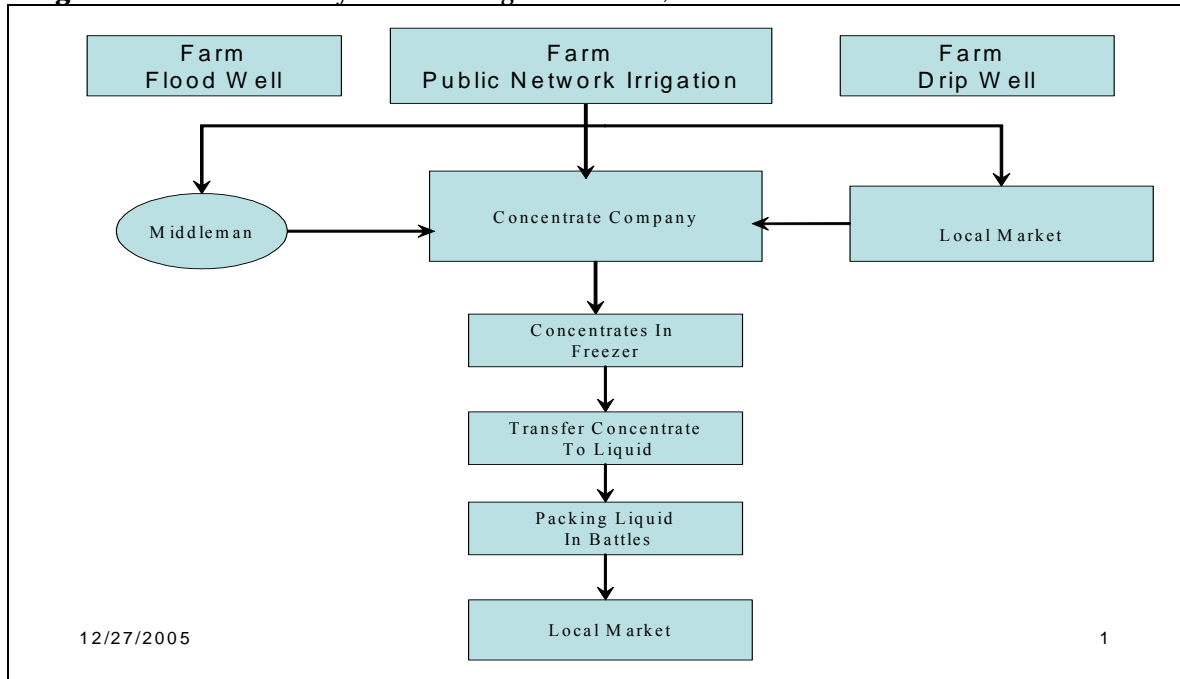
Farm
Flood Well

Farm
Public Network Irrigation

Farm
Drip Well

Middleman

Concentrate Company

Local Market

Concentrates In Freezer

Transfer Concentrate To Liquid

Packing Liquid In Battles

Local Market

12/27/2005

1